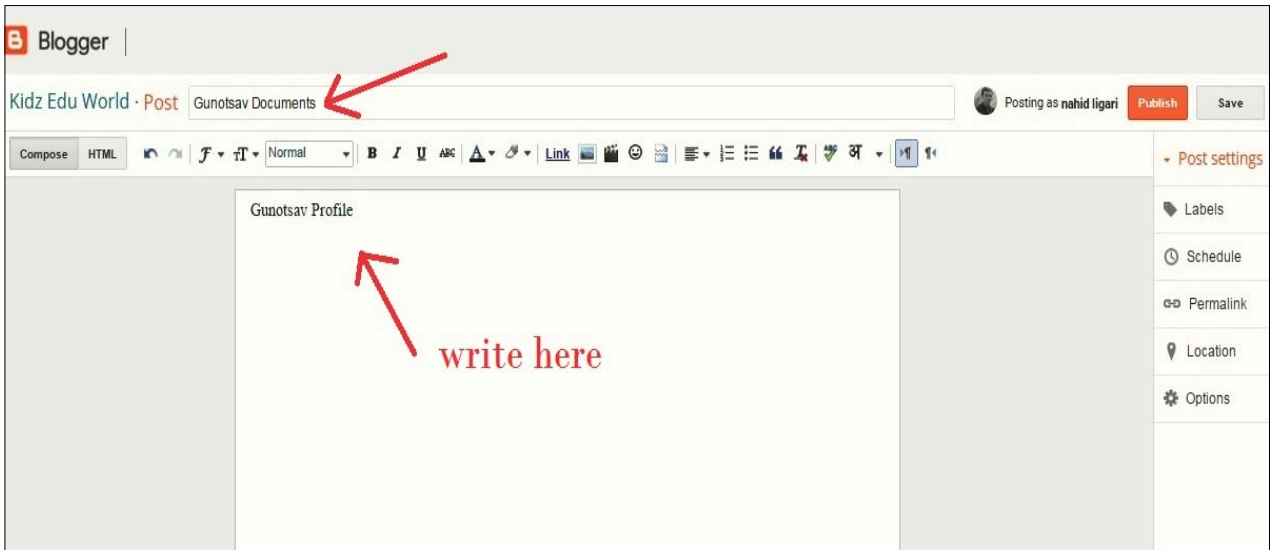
Blogger

Kidz Edu World · Post Gunotsav Documents

Posting as nahid ligari Publish Save

Compose HTML Normal B I U Link अ

Post settings

Labels

Schedule

Permalink

Location

Options

Gunotsav Profile

write here